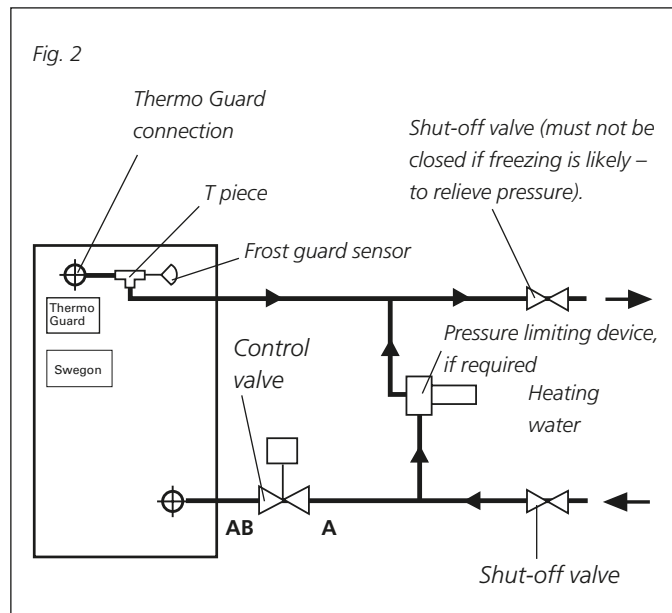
Fig. 2

Thermo Guard connection

T piece

Shut-off valve (must not be closed if freezing is likely – to relieve pressure).

Frost guard sensor

Thermo Guard

Swegon

Control valve

Pressure limiting device, if required

Heating water

AB

A

Shut-off valve